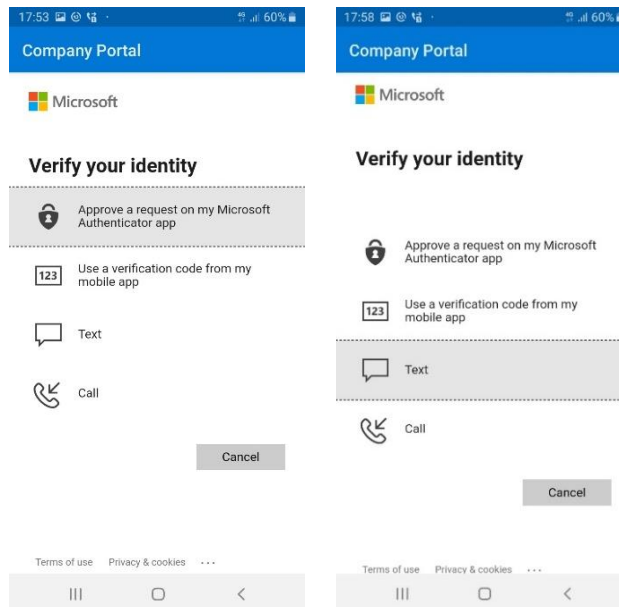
17:53 60%

Company Portal

Microsoft

Verify your identity

Approve a request on my Microsoft Authenticator app

123 Use a verification code from my mobile app

Text

Call

Cancel

Terms of use Privacy & cookies ...

17:58 60%

Company Portal

Microsoft

Verify your identity

Approve a request on my Microsoft Authenticator app

123 Use a verification code from my mobile app

Text

Call

Cancel

Terms of use Privacy & cookies ...